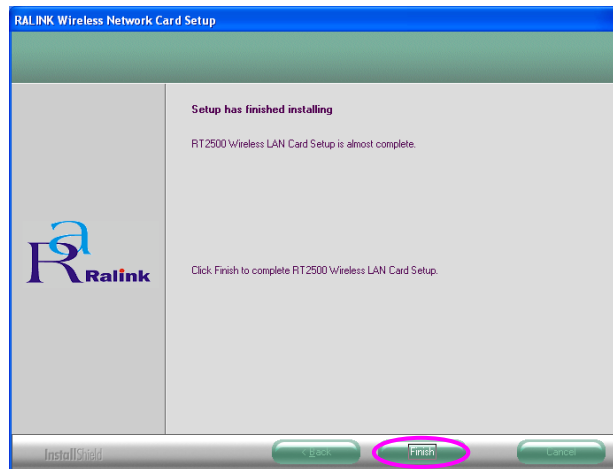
RALINK Wireless Network Card Setup

Setup has finished installing

RT2500 Wireless LAN Card Setup is almost complete.

Ra Ralink

Click Finish to complete RT2500 Wireless LAN Card Setup.

InstallShield

< Back

Finish

Cancel